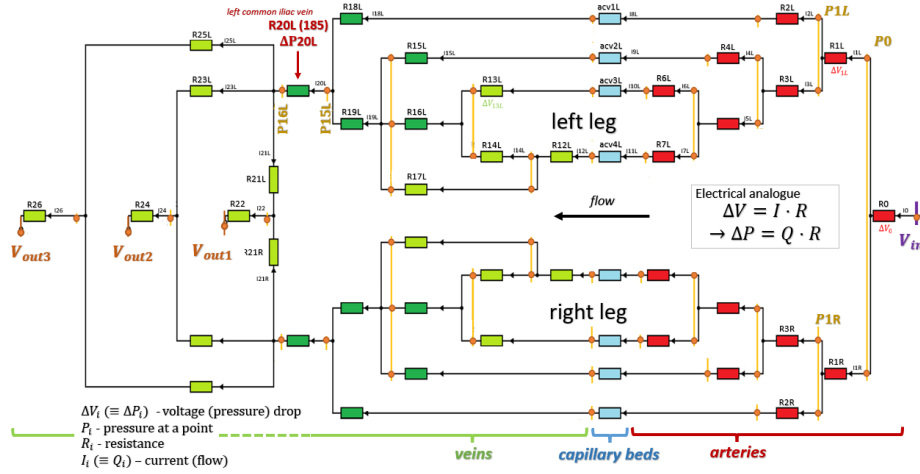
left common iliac vein
R20L (185)
ΔP20L

R18L i18L
acv1L i8L
R2L i2L P1L
P0
R25L i25L
R15L i15L
acv2L i9L
R4L i4L
R1L i1L
$\Delta V_{1L}$
R23L i23L
i20L
R13L
$\Delta V_{13L}$
acv3L i10L
R6L i6L
R3L i3L
P16L
P15L
R19L i19L
R16L
left leg
i5L
i21L
R21L
R14L i14L
R12L i12L
acv4L i13L
R7L i7L
R17L

flow

Electrical analogue
$\Delta V = I \cdot R$
$\rightarrow \Delta P = Q \cdot R$

R26 i26
R24 i24
R22 i22
R0 i0
$\Delta V_0$
$V_{out3}$
$V_{out2}$
$V_{out1}$
R21R
i21R
$V_{in}$

right leg
P1R
R3R
R1R i1R
R2R

$\Delta V_i$ ($\equiv \Delta P_i$) - voltage (pressure) drop
$P_i$ - pressure at a point
$R_i$ - resistance
$I_i$ ($\equiv Q_i$) – current (flow)

veins
capillary beds
arteries